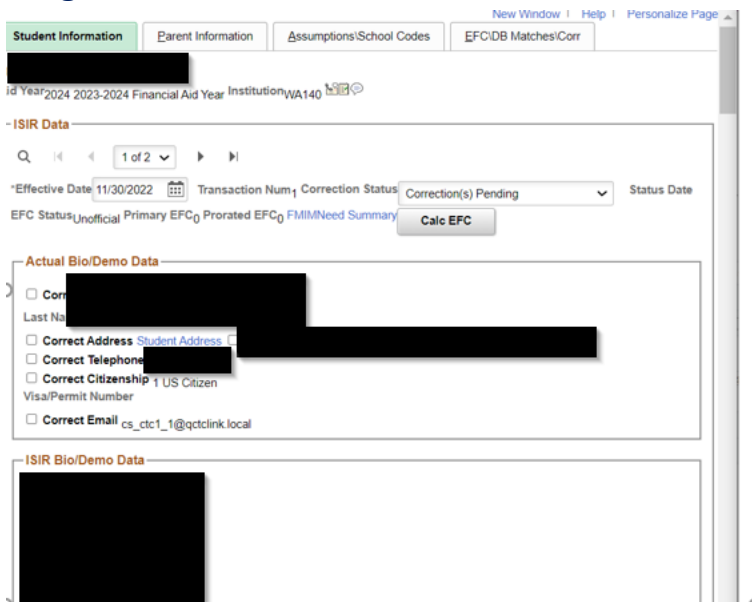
New Window | Help | Personalize Page

Student Information | Parent Information | Assumptions\School Codes | EFC\DB Matches\Corr

id Year 2024 2023-2024 Financial Aid Year Institution WA140

ISIR Data

1 of 2

*Effective Date 11/30/2022 Transaction Num 1 Correction Status Correction(s) Pending Status Date

EFC Status Unofficial Primary EFC 0 Prorated EFC 0 FMIMNeed Summary Calc EFC

Actual Bio/Demo Data

☐ Cor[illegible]

Last Na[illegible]

☐ Correct Address Student Address ☐

☐ Correct Telephone

☐ Correct Citizenship 1 US Citizen

Visa/Permit Number

☐ Correct Email cs_ctc1_1@qctclink.local

ISIR Bio/Demo Data